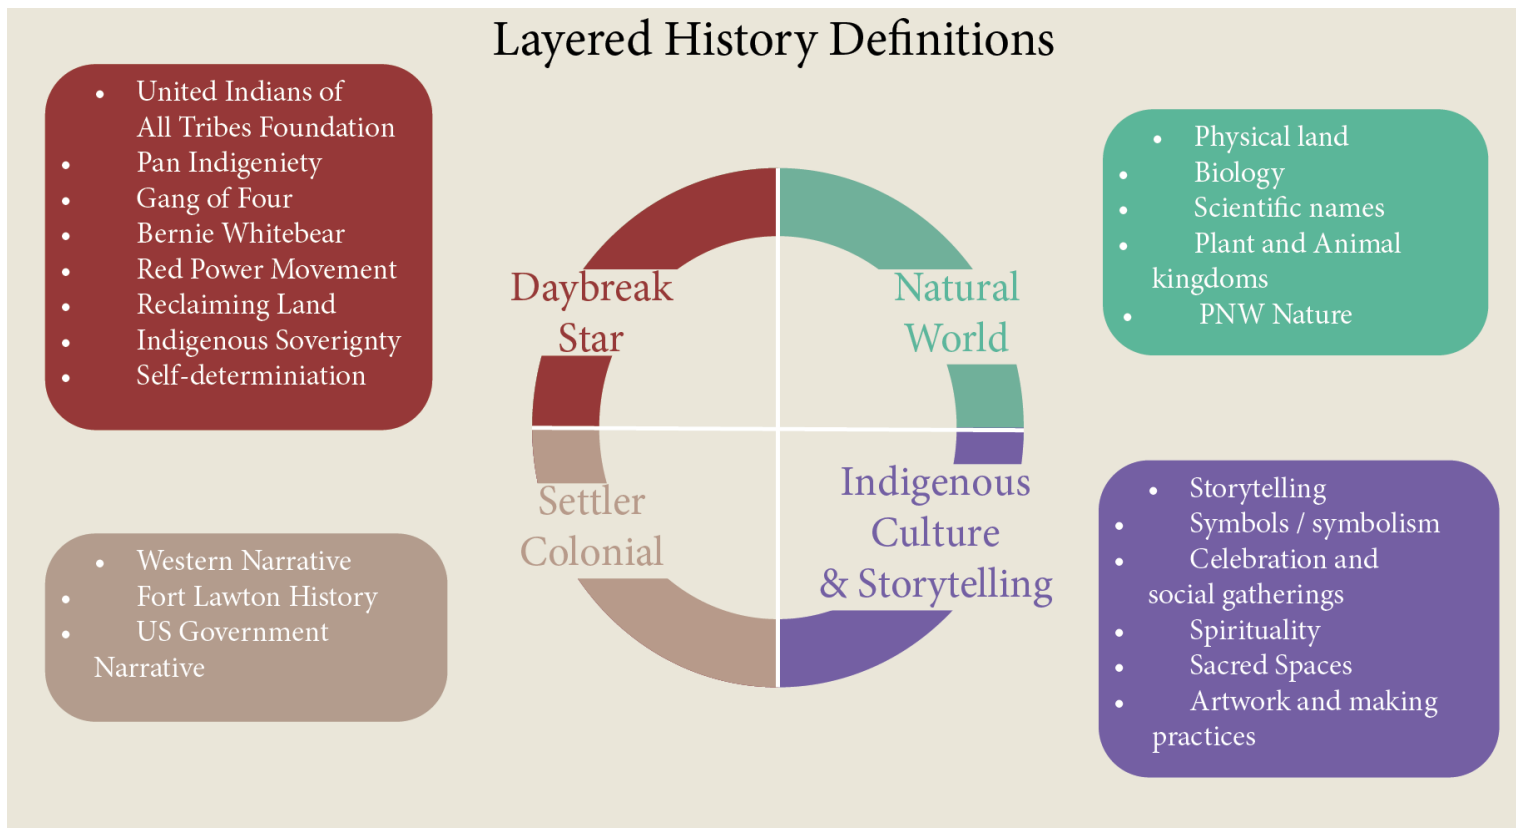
Layered History Definitions

- United Indians of All Tribes Foundation
- Pan Indigeniety
- Gang of Four
- Bernie Whitebear
- Red Power Movement
- Reclaiming Land
- Indigenous Soverignty
- Self-determiniation

Daybreak Star

Natural World

- Physical land
- Biology
- Scientific names
- Plant and Animal kingdoms
- PNW Nature

Settler Colonial

Indigenous Culture & Storytelling

- Western Narrative
- Fort Lawton History
- US Government Narrative

- Storytelling
- Symbols / symbolism
- Celebration and social gatherings
- Spirituality
- Sacred Spaces
- Artwork and making practices